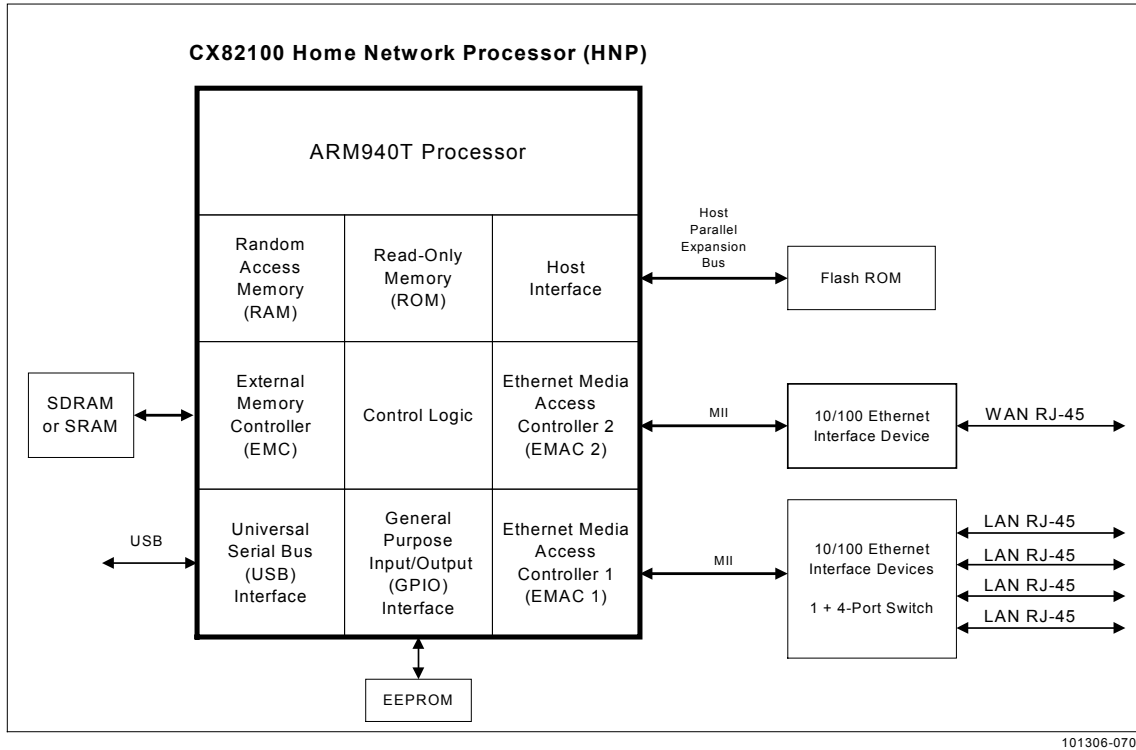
CX82100 Home Network Processor (HNP)

ARM940T Processor

Random Access Memory (RAM)

Read-Only Memory (ROM)

Host Interface

Host Parallel Expansion Bus

Flash ROM

SDRAM or SRAM

External Memory Controller (EMC)

Control Logic

Ethernet Media Access Controller 2 (EMAC 2)

MII

10/100 Ethernet Interface Device

WAN RJ-45

USB

Universal Serial Bus (USB) Interface

General Purpose Input/Output (GPIO) Interface

Ethernet Media Access Controller 1 (EMAC 1)

MII

10/100 Ethernet Interface Devices

1 + 4-Port Switch

LAN RJ-45

LAN RJ-45

LAN RJ-45

LAN RJ-45

EEPROM

101306-070